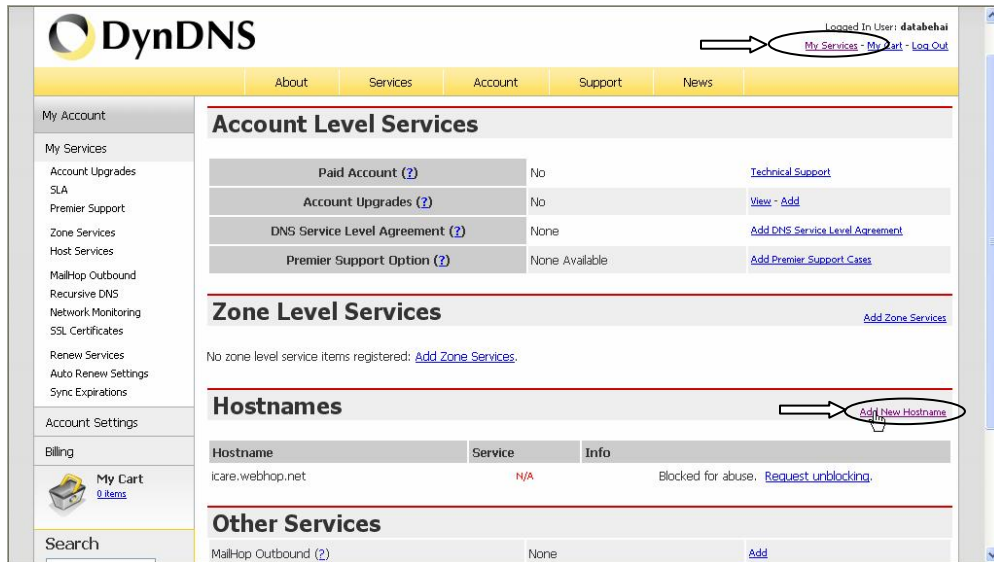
DynDNS

Logged In User: databehai
My Services - My Cart - Log Out

About Services Account Support News

My Account

My Services
Account Upgrades
SLA
Premier Support
Zone Services
Host Services
MailHop Outbound
Recursive DNS
Network Monitoring
SSL Certificates
Renew Services
Auto Renew Settings
Sync Expirations

Account Settings

Billing

My Cart
0 items

Search

Account Level Services

| | | |
|---|---|---|
| Paid Account (?) | No | Technical Support |
| Account Upgrades (?) | No | View - Add |
| DNS Service Level Agreement (?) | None | Add DNS Service Level Agreement |
| Premier Support Option (?) | None Available | Add Premier Support Cases |

Zone Level Services

Add Zone Services

No zone level service items registered: Add Zone Services.

Hostnames

Add New Hostname

| Hostname | Service | Info |
|---|---|---|
| icare.webhop.net | N/A | Blocked for abuse. Request unblocking. |

Other Services

| | | |
|---|---|---|
| MailHop Outbound (?) | None | Add |